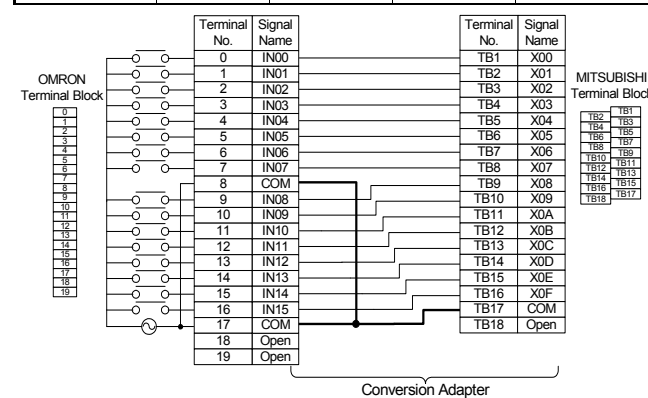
| Terminal No. | Signal Name |
|---|---|
| 0 | IN00 |
| 1 | IN01 |
| 2 | IN02 |
| 3 | IN03 |
| 4 | IN04 |
| 5 | IN05 |
| 6 | IN06 |
| 7 | IN07 |
| 8 | COM |
| 9 | IN08 |
| 10 | IN09 |
| 11 | IN10 |
| 12 | IN11 |
| 13 | IN12 |
| 14 | IN13 |
| 15 | IN14 |
| 16 | IN15 |
| 17 | COM |
| 18 | Open |
| 19 | Open |

| Terminal No. | Signal Name |
|---|---|
| TB1 | X00 |
| TB2 | X01 |
| TB3 | X02 |
| TB4 | X03 |
| TB5 | X04 |
| TB6 | X05 |
| TB7 | X06 |
| TB8 | X07 |
| TB9 | X08 |
| TB10 | X09 |
| TB11 | X0A |
| TB12 | X0B |
| TB13 | X0C |
| TB14 | X0D |
| TB15 | X0E |
| TB16 | X0F |
| TB17 | COM |
| TB18 | Open |

OMRON Terminal Block

0 1 2 3 4 5 6 7 8 9 10 11 12 13 14 15 16 17 18 19

MITSUBISHI Terminal Block

TB1 TB2 TB3 TB4 TB5 TB6 TB7 TB8 TB9 TB10 TB11 TB12 TB13 TB14 TB15 TB16 TB17 TB18

Conversion Adapter